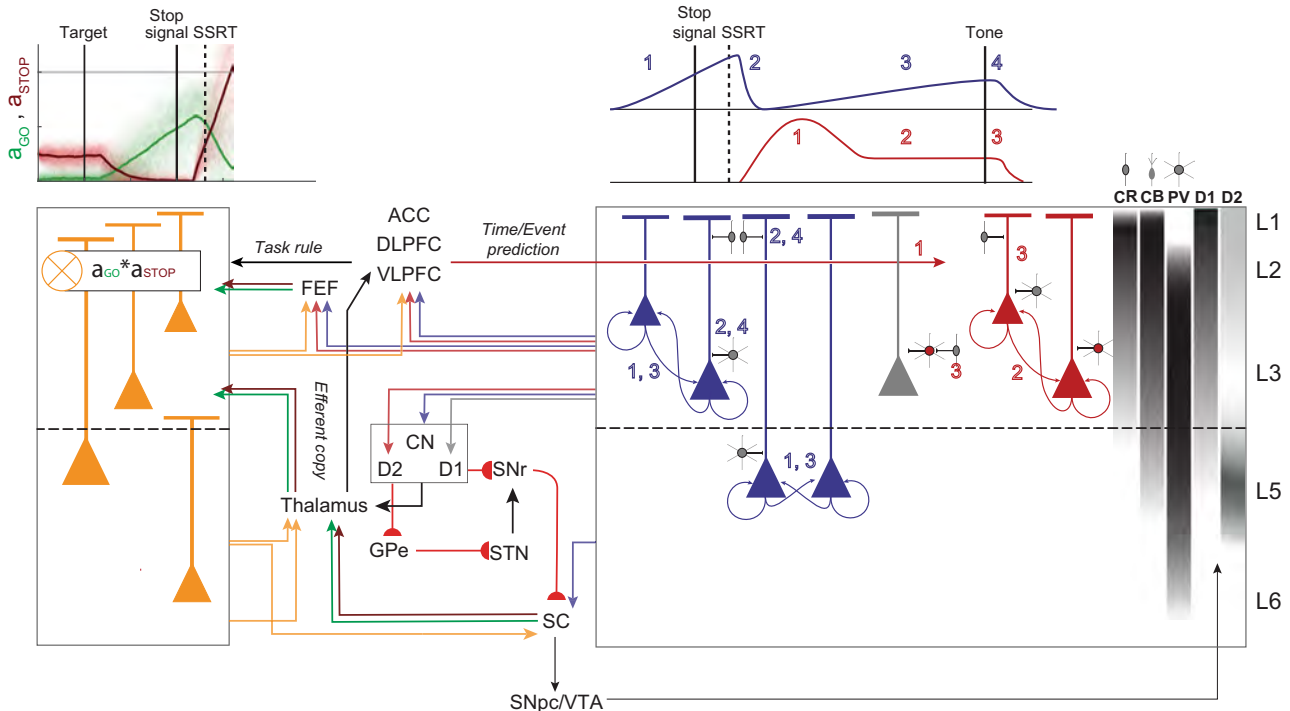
Target
Stop signal SSRT
$a_{GO}$ , $a_{STOP}$

Stop signal SSRT
Tone
1
2
3
4
1
2
3

$a_{GO}$*$a_{STOP}$
Task rule
FEF
ACC
DLPFC
VLPFC
Time/Event prediction
1
Efferent copy
CN
D2
D1
SNr
Thalamus
GPe
STN
SC
SNpc/VTA

2, 4
2, 4
1, 3
1, 3
3
3
2

CR CB PV D1 D2
L1
L2
L3
L5
L6